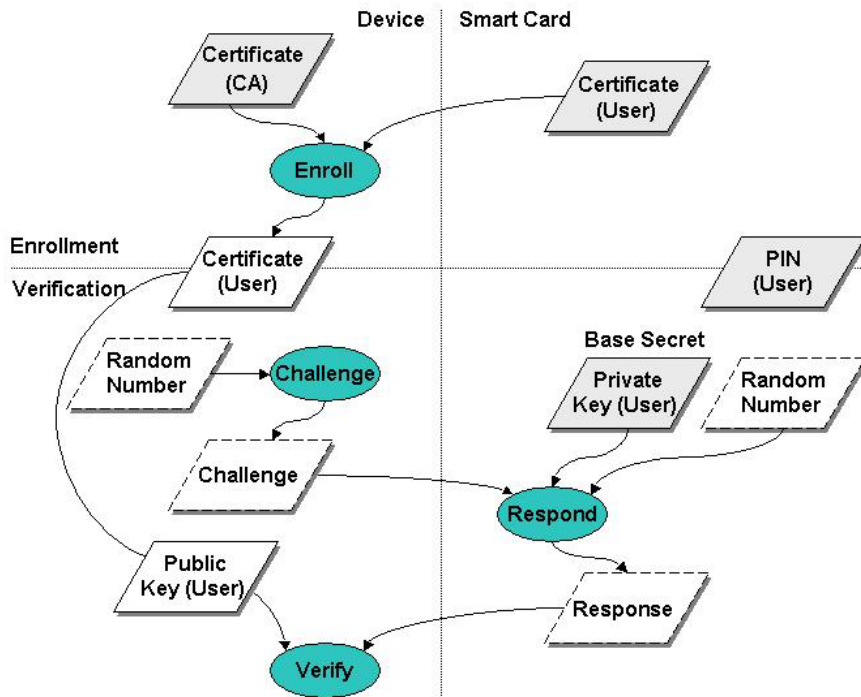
Device

Smart Card

Certificate (CA)

Certificate (User)

Enroll

Enrollment

Verification

Certificate (User)

PIN (User)

Base Secret

Random Number

Challenge

Private Key (User)

Random Number

Challenge

Respond

Public Key (User)

Response

Verify